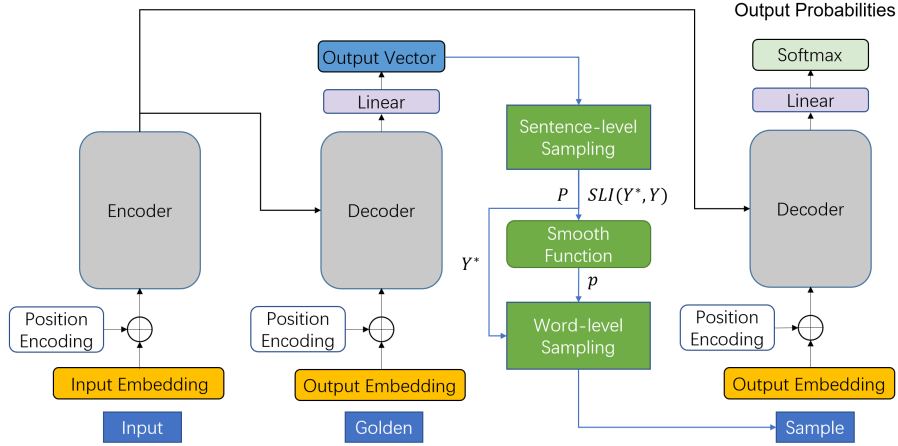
Output Probabilities

Output Vector

Softmax

Linear

Linear

Sentence-level Sampling

Encoder

Decoder

Decoder

$P$

$SLI(Y^*, Y)$

$Y^*$

Smooth Function

$p$

Position Encoding

Position Encoding

Word-level Sampling

Position Encoding

Input Embedding

Output Embedding

Output Embedding

Input

Golden

Sample